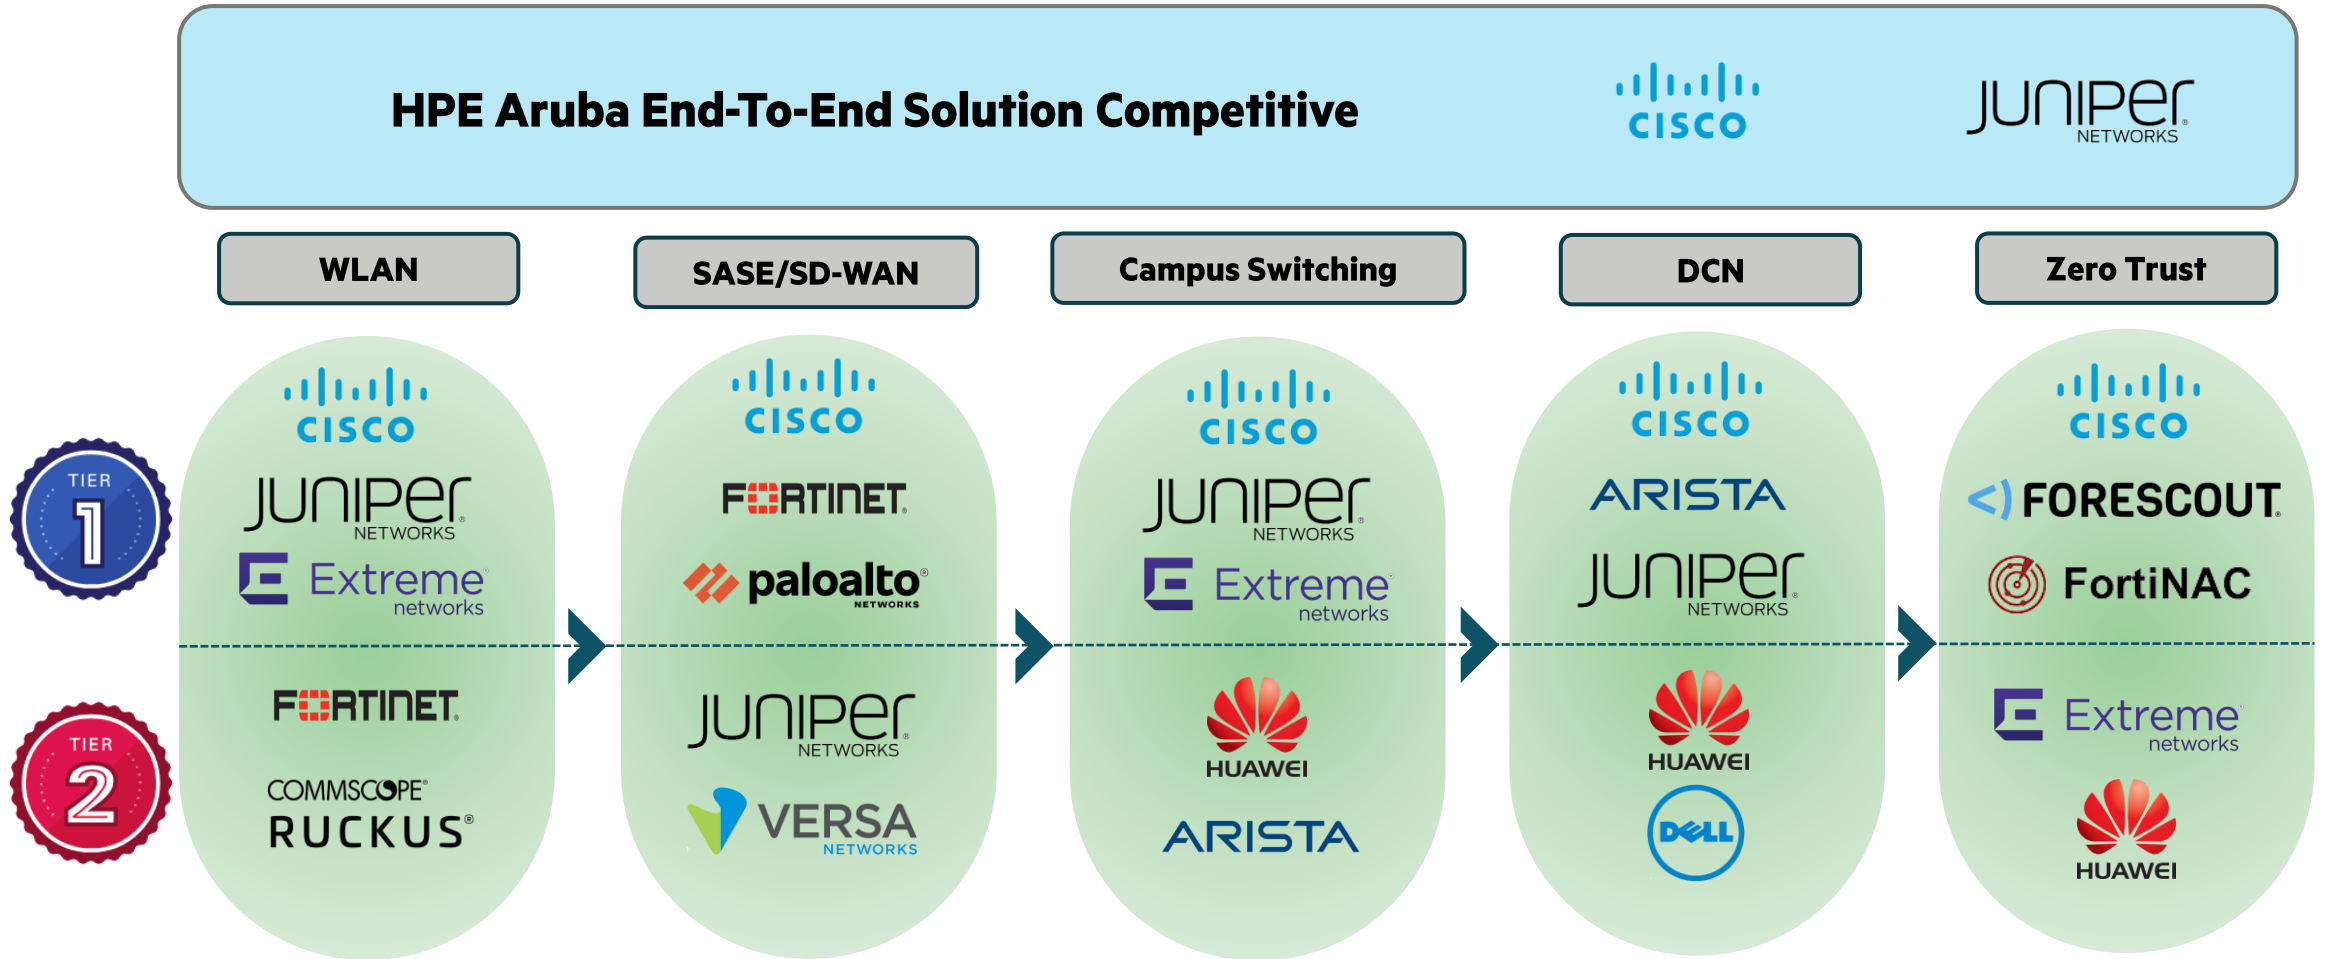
HPE Aruba End-To-End Solution Competitive

CISCO

JUNIPER NETWORKS

WLAN

SASE/SD-WAN

Campus Switching

DCN

Zero Trust

TIER 1

TIER 2

CISCO
JUNIPER NETWORKS
Extreme networks
FORTINET
COMMSCOPE
RUCKUS

CISCO
FORTINET
paloalto NETWORKS
JUNIPER NETWORKS
VERSA NETWORKS

CISCO
JUNIPER NETWORKS
Extreme networks
HUAWEI
ARISTA

CISCO
ARISTA
JUNIPER NETWORKS
HUAWEI
DELL

CISCO
FORESCOUT
FortiNAC
Extreme networks
HUAWEI